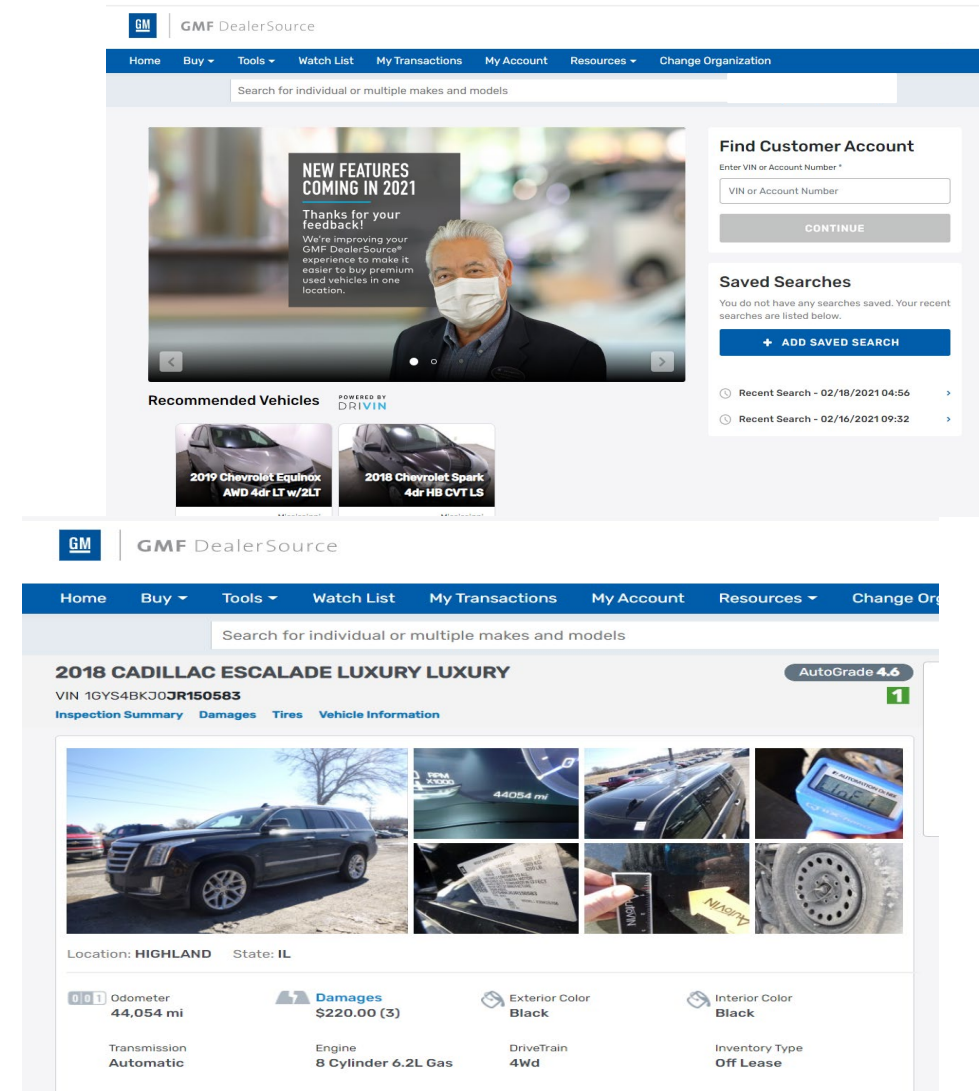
GM GMF DealerSource

Home Buy Tools Watch List My Transactions My Account Resources Change Organization

Search for individual or multiple makes and models

NEW FEATURES COMING IN 2021

Thanks for your feedback!

We're improving your GMF DealerSource® experience to make it easier to buy premium used vehicles in one location.

Find Customer Account

Enter VIN or Account Number *

VIN or Account Number

CONTINUE

Saved Searches

You do not have any searches saved. Your recent searches are listed below.

+ ADD SAVED SEARCH

Recent Search - 02/18/2021 04:56

Recent Search - 02/16/2021 09:32

Recommended Vehicles POWERED BY DRIVIN

2019 Chevrolet Equinox AWD 4dr LT w/2LT

2018 Chevrolet Spark 4dr HB CVT LS

GM GMF DealerSource

Home Buy Tools Watch List My Transactions My Account Resources Change Or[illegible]

Search for individual or multiple makes and models

2018 CADILLAC ESCALADE LUXURY LUXURY

AutoGrade 4.6

VIN 1GYS4BKJ0JR150583

1

Inspection Summary Damages Tires Vehicle Information

44054 mi

Location: HIGHLAND State: IL

Odometer 44,054 mi

Damages $220.00 (3)

Exterior Color Black

Interior Color Black

Transmission Automatic

Engine 8 Cylinder 6.2L Gas

DriveTrain 4Wd

Inventory Type Off Lease